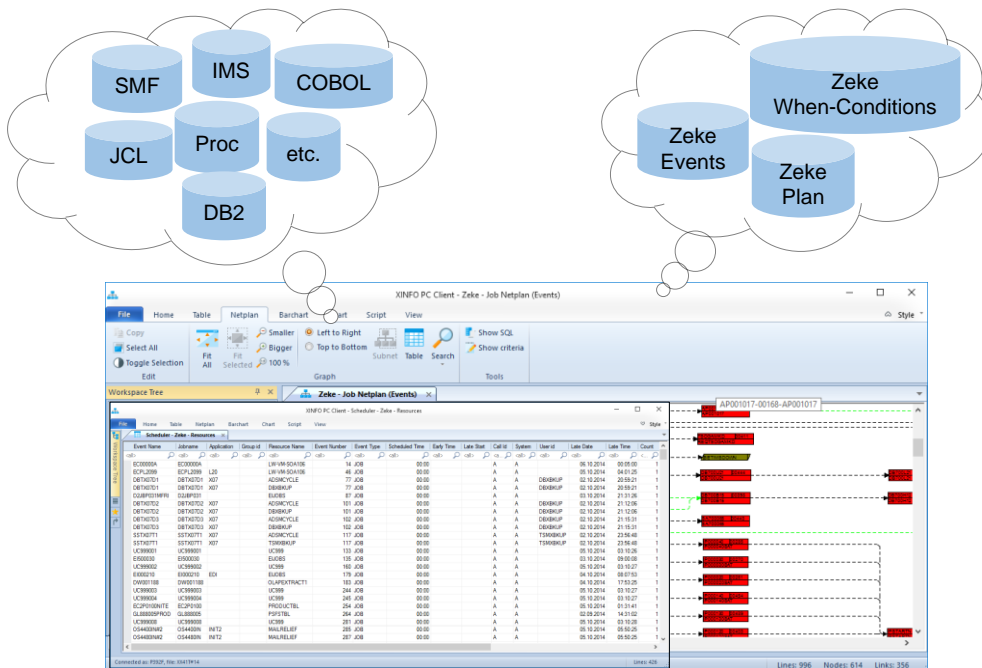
SMF
IMS
COBOL
JCL
Proc
etc.
DB2

Zeke When-Conditions
Zeke Events
Zeke Plan

XINFO PC Client - Zeke - Job Netplan (Events)

File Home Table Netplan Barchart Chart Script View

Style

Copy
Select All
Toggle Selection
Edit

Fit All
Fit Selected
Smaller
Bigger
100 %
Left to Right
Top to Bottom
Subnet
Table
Search
Graph

Show SQL
Show criteria
Tools

Workspace Tree

Zeke - Job Netplan (Events)

AP001017-00168-AP001017

XINFO PC Client - Scheduler - Zeke - Resources

File Home Table Netplan Barchart Chart Script View

Scheduler - Zeke - Resources

| Event Name | Jobname | Application | Group id | Resource Name | Event Number | Event Type | Scheduled Time | Early Time | Late Start | Call Id | System | User id | Late Date | Late Time | Count |
|---|---|---|---|---|---|---|---|---|---|---|---|---|---|---|---|
| EC00000A | EC00000A | | | LW-VM-SOA106 | 14 | JOB | 00:00 | | | A | A | | 05.10.2014 | 00:05:00 | 1 |
| ECPL2099 | ECPL2099 | L20 | | LW-VM-SOA106 | 46 | JOB | 00:00 | | | A | A | | 05.10.2014 | 04:01:25 | 1 |
| DBTXDTD1 | DBTXDTD1 | X07 | | ADSMCYCLE | 77 | JOB | 00:00 | | | A | A | DBXBKUP | 02.10.2014 | 20:59:21 | 1 |
| DBTXDTD1 | DBTXDTD1 | X07 | | DBXBKUP | 77 | JOB | 00:00 | | | A | A | DBXBKUP | 02.10.2014 | 20:59:21 | 1 |
| D2JBP031MFRI | D2JBP031 | | | EUDBS | 87 | JOB | 00:00 | | | A | A | | 03.10.2014 | 21:31:26 | 1 |
| DBTXDTD2 | DBTXDTD2 | X07 | | ADSMCYCLE | 101 | JOB | 00:00 | | | A | A | DBXBKUP | 02.10.2014 | 21:12:06 | 1 |
| DBTXDTD2 | DBTXDTD2 | X07 | | DBXBKUP | 101 | JOB | 00:00 | | | A | A | DBXBKUP | 02.10.2014 | 21:12:06 | 1 |
| DBTXDTD3 | DBTXDTD3 | X07 | | ADSMCYCLE | 102 | JOB | 00:00 | | | A | A | DBXBKUP | 02.10.2014 | 21:15:31 | 1 |
| DBTXDTD3 | DBTXDTD3 | X07 | | DBXBKUP | 102 | JOB | 00:00 | | | A | A | DBXBKUP | 02.10.2014 | 21:15:31 | 1 |
| SSTXDTT1 | SSTXDTT1 | X07 | | ADSMCYCLE | 117 | JOB | 00:00 | | | A | A | TSMXBKUP | 02.10.2014 | 23:56:48 | 1 |
| SSTXDTT1 | SSTXDTT1 | X07 | | TSMXBKUP | 117 | JOB | 00:00 | | | A | A | TSMXBKUP | 02.10.2014 | 23:56:48 | 1 |
| UC999001 | UC999001 | | | UC999 | 133 | JOB | 00:00 | | | A | A | | 05.10.2014 | 03:10:26 | 1 |
| EI000030 | EI000030 | | | EUDBS | 135 | JOB | 00:00 | | | A | A | | 03.10.2014 | 05:00:08 | 1 |
| UC999002 | UC999002 | | | UC999 | 160 | JOB | 00:00 | | | A | A | | 05.10.2014 | 03:10:27 | 1 |
| EI000210 | EI000210 | EDI | | EUDBS | 176 | JOB | 00:00 | | | A | A | | 04.10.2014 | 08:07:53 | 1 |
| DW001108 | DW001108 | | | OLAPEXTRACT1 | 183 | JOB | 00:00 | | | A | A | | 04.10.2014 | 17:53:25 | 1 |
| UC999003 | UC999003 | | | UC999 | 244 | JOB | 00:00 | | | A | A | | 05.10.2014 | 03:10:27 | 1 |
| UC999004 | UC999004 | | | UC999 | 245 | JOB | 00:00 | | | A | A | | 05.10.2014 | 03:10:27 | 1 |
| EC2P0100NITE | EC2P0100 | | | PRODUCTBL | 254 | JOB | 00:00 | | | A | A | | 05.10.2014 | 01:31:41 | 1 |
| GL888005PROD | GL888005 | | | PSFSTBL | 264 | JOB | 00:00 | | | A | A | | 02.09.2014 | 14:31:02 | 1 |
| UC999008 | UC999008 | | | UC999 | 281 | JOB | 00:00 | | | A | A | | 05.10.2014 | 03:10:26 | 1 |
| OS4400NW2 | OS4400IN | INIT2 | | MAILRELIEF | 285 | JOB | 00:00 | | | A | A | | 05.10.2014 | 05:50:25 | 1 |
| OS4400NW2 | OS4400IN | INIT2 | | MAILRELIEF | 287 | JOB | 00:00 | | | A | A | | 05.10.2014 | 05:50:25 | 1 |

Connected as: P592P, Env: XVATFP14
Lines: 429

Lines: 996 Nodes: 614 Links: 356